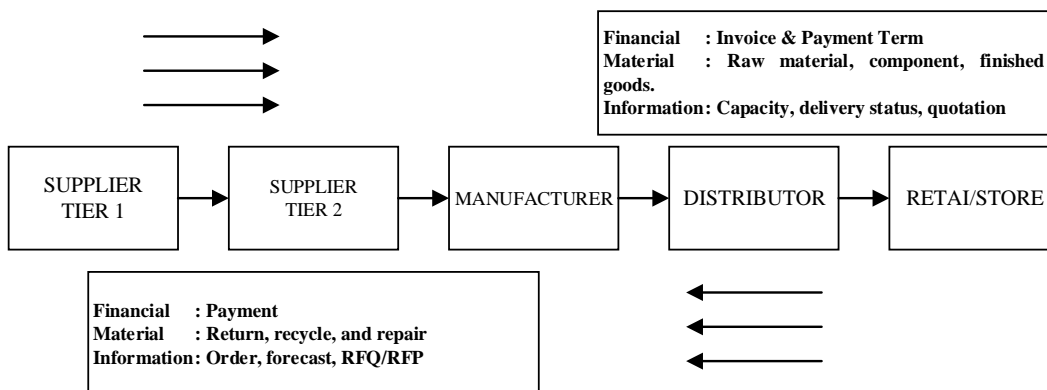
Financial : Invoice & Payment Term
Material : Raw material, component, finished goods.
Information: Capacity, delivery status, quotation

SUPPLIER TIER 1

SUPPLIER TIER 2

MANUFACTURER

DISTRIBUTOR

RETAI/STORE

Financial : Payment
Material : Return, recycle, and repair
Information: Order, forecast, RFQ/RFP